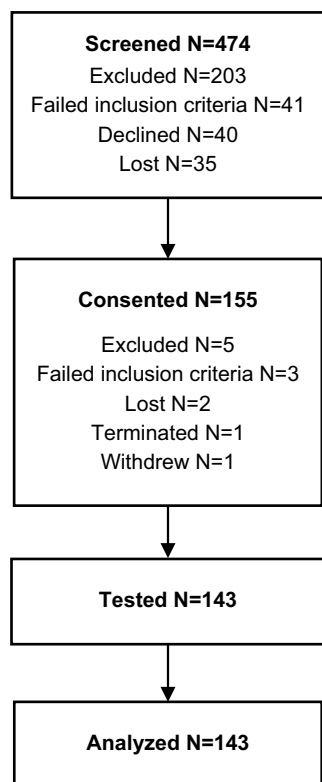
**Screened N=474**
Excluded N=203
Failed inclusion criteria N=41
Declined N=40
Lost N=35

**Consented N=155**
Excluded N=5
Failed inclusion criteria N=3
Lost N=2
Terminated N=1
Withdrew N=1

**Tested N=143**

**Analyzed N=143**